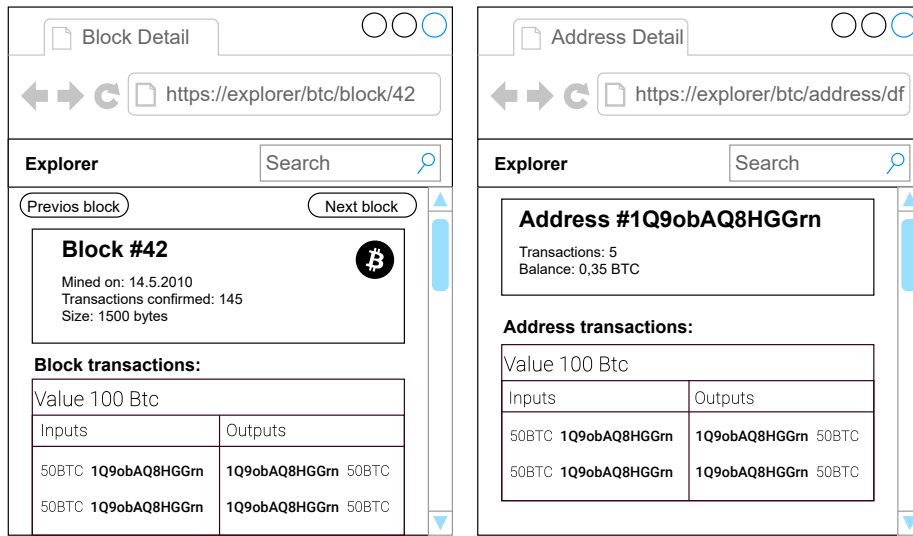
Block Detail

https://explorer/btc/block/42

Explorer

Search

Previos block

Next block

Block #42

Mined on: 14.5.2010
Transactions confirmed: 145
Size: 1500 bytes

Block transactions:

Value 100 Btc

| Inputs | Outputs |
|---|---|
| 50BTC **1Q9obAQ8HGGrn** | **1Q9obAQ8HGGrn** 50BTC |
| 50BTC **1Q9obAQ8HGGrn** | **1Q9obAQ8HGGrn** 50BTC |

Address Detail

https://explorer/btc/address/df

Explorer

Search

Address #1Q9obAQ8HGGrn

Transactions: 5
Balance: 0,35 BTC

Address transactions:

Value 100 Btc

| Inputs | Outputs |
|---|---|
| 50BTC **1Q9obAQ8HGGrn** | **1Q9obAQ8HGGrn** 50BTC |
| 50BTC **1Q9obAQ8HGGrn** | **1Q9obAQ8HGGrn** 50BTC |